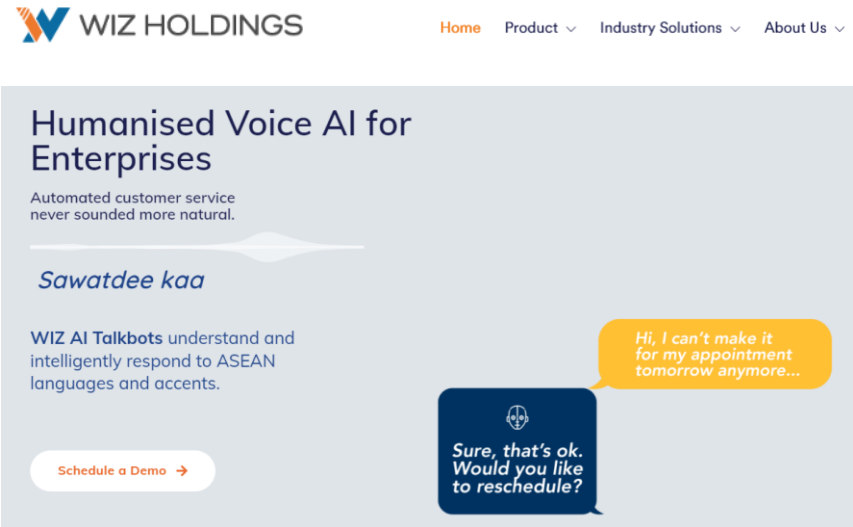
WIZ HOLDINGS

Home Product Industry Solutions About Us

Humanised Voice AI for Enterprises

Automated customer service never sounded more natural.

Sawatdee kaa

WIZ AI Talkbots understand and intelligently respond to ASEAN languages and accents.

Hi, I can't make it for my appointment tomorrow anymore...

Sure, that's ok. Would you like to reschedule?

Schedule a Demo →